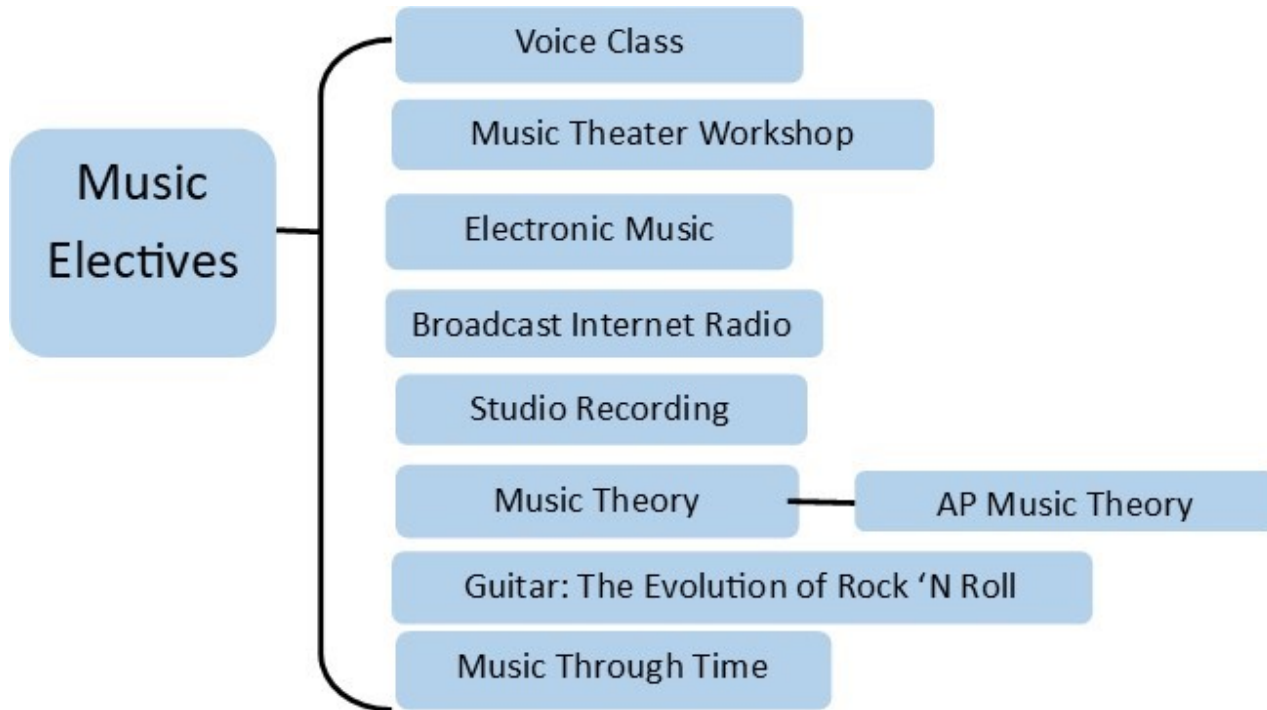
Music Electives

Voice Class

Music Theater Workshop

Electronic Music

Broadcast Internet Radio

Studio Recording

Music Theory

AP Music Theory

Guitar: The Evolution of Rock ‘N Roll

Music Through Time